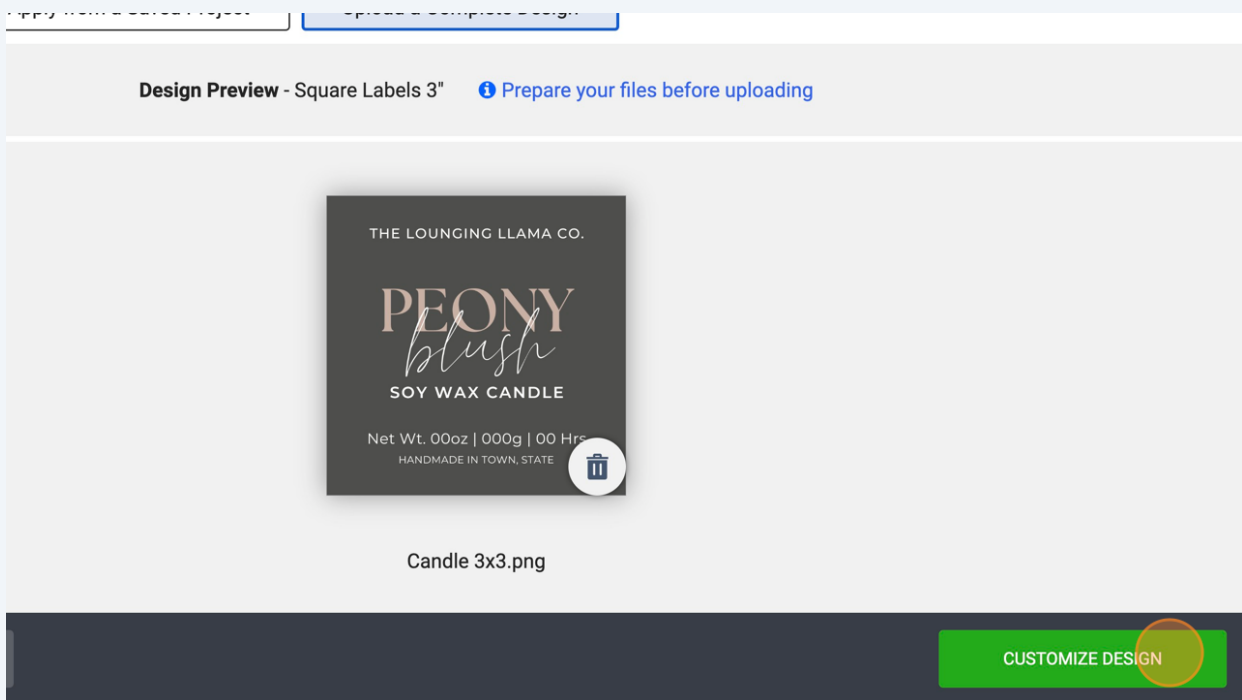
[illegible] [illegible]

Design Preview - Square Labels 3"

Prepare your files before uploading

THE LOUNGING LLAMA CO.

PEONY
blush

SOY WAX CANDLE

Net Wt. 00oz | 000g | 00 Hrs

HANDMADE IN TOWN, STATE

Candle 3x3.png

CUSTOMIZE DESIGN